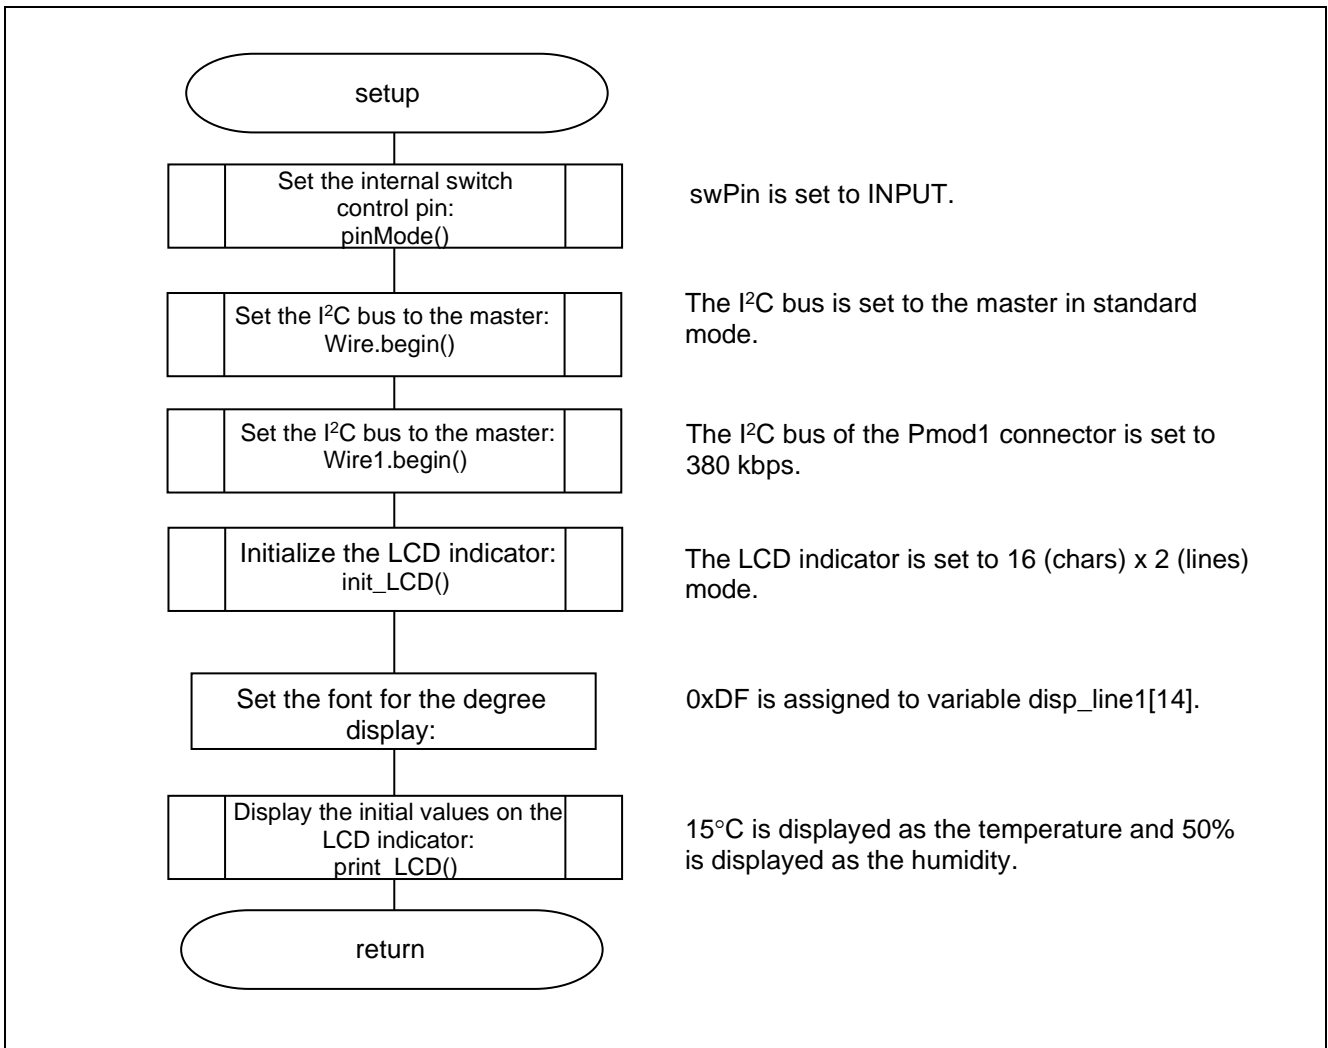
setup

Set the internal switch control pin: pinMode()

swPin is set to INPUT.

Set the I$^2$C bus to the master: Wire.begin()

The I$^2$C bus is set to the master in standard mode.

Set the I$^2$C bus to the master: Wire1.begin()

The I$^2$C bus of the Pmod1 connector is set to 380 kbps.

Initialize the LCD indicator: init_LCD()

The LCD indicator is set to 16 (chars) x 2 (lines) mode.

Set the font for the degree display:

0xDF is assigned to variable disp_line1[14].

Display the initial values on the LCD indicator: print_LCD()

15°C is displayed as the temperature and 50% is displayed as the humidity.

return